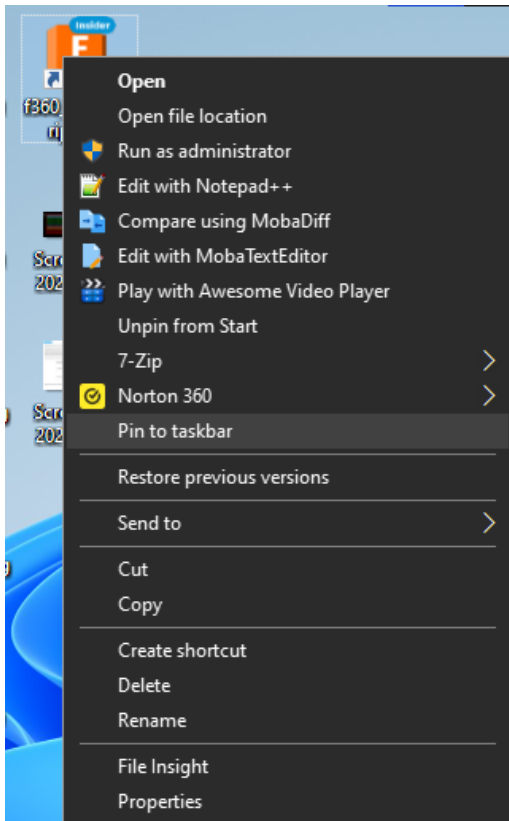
Insider
F
f360
ri
Scr
202
Scr
202

Open
Open file location
Run as administrator
Edit with Notepad++
Compare using MobaDiff
Edit with MobaTextEditor
Play with Awesome Video Player
Unpin from Start
7-Zip
Norton 360
Pin to taskbar

Restore previous versions

Send to

Cut
Copy

Create shortcut
Delete
Rename

File Insight
Properties